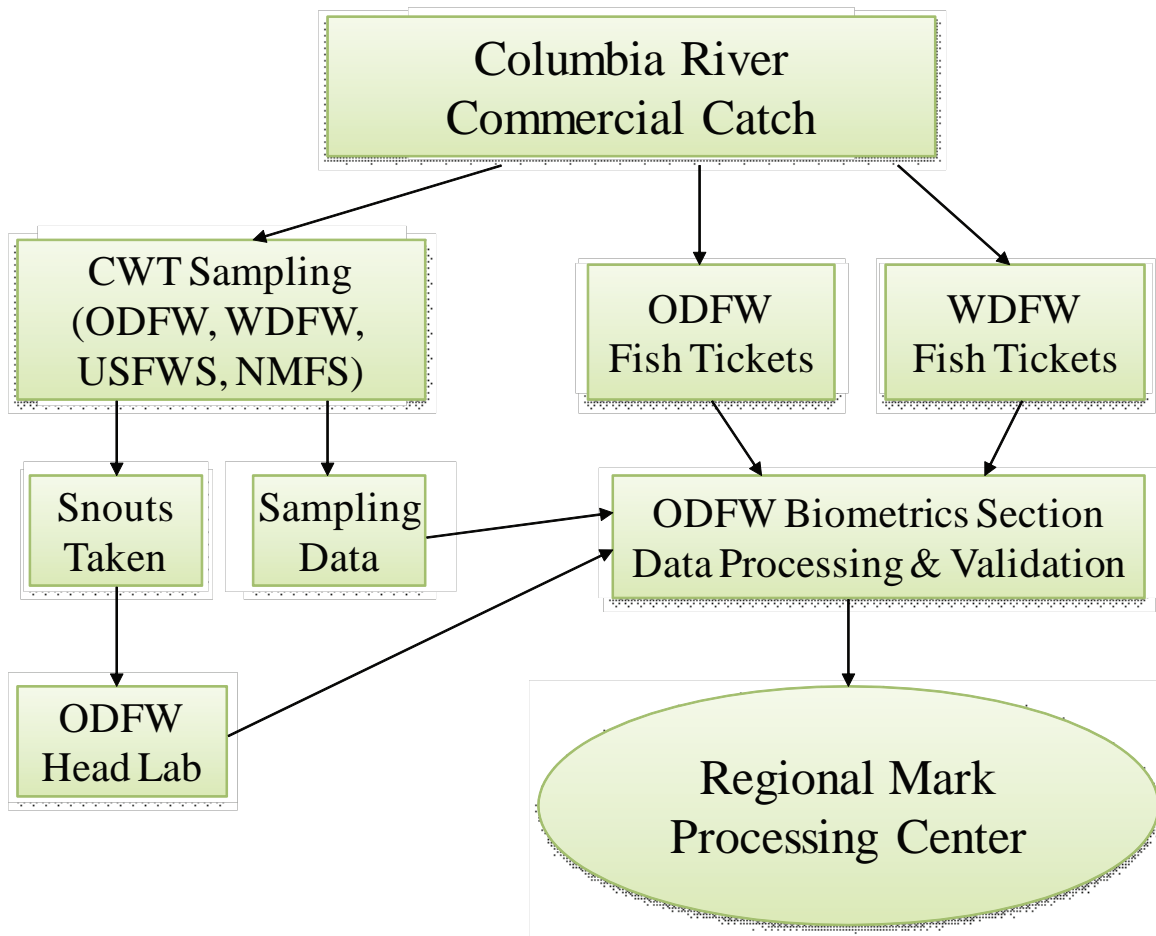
Columbia River Commercial Catch

CWT Sampling (ODFW, WDFW, USFWS, NMFS)

ODFW Fish Tickets

WDFW Fish Tickets

Snouts Taken

Sampling Data

ODFW Biometrics Section Data Processing & Validation

ODFW Head Lab

Regional Mark Processing Center